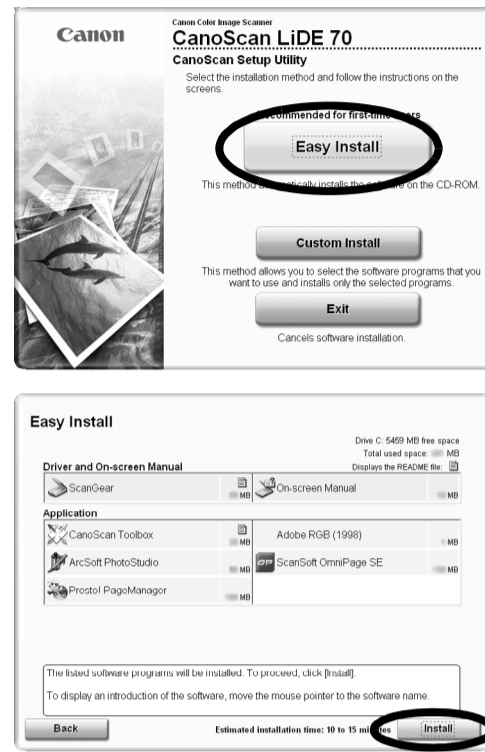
Canon

Canon Color Image Scanner
CanoScan LiDE 70
CanoScan Setup Utility
Select the installation method and follow the instructions on the screens.

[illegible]ecommended for first-time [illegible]ers
Easy Install
This method a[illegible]tically installs the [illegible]e on the CD-ROM.

Custom Install
This method allows you to select the software programs that you want to use and installs only the selected programs.

Exit
Cancels software installation.

Easy Install

Drive C: 5459 MB free space
Total used space: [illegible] MB
Displays the README file:

Driver and On-screen Manual

| | | | |
|---|---|---|---|
| ScanGear | MB | On-screen Manual | MB |

Application

| | | | |
|---|---|---|---|
| CanoScan Toolbox | MB | Adobe RGB (1998) | MB |
| ArcSoft PhotoStudio | MB | ScanSoft OmniPage SE | MB |
| Presto! PageManager | MB | | |

The listed software programs will be installed. To proceed, click [Install].
To display an introduction of the software, move the mouse pointer to the software name.

Back
Estimated installation time: 10 to 15 mi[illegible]tes
Install